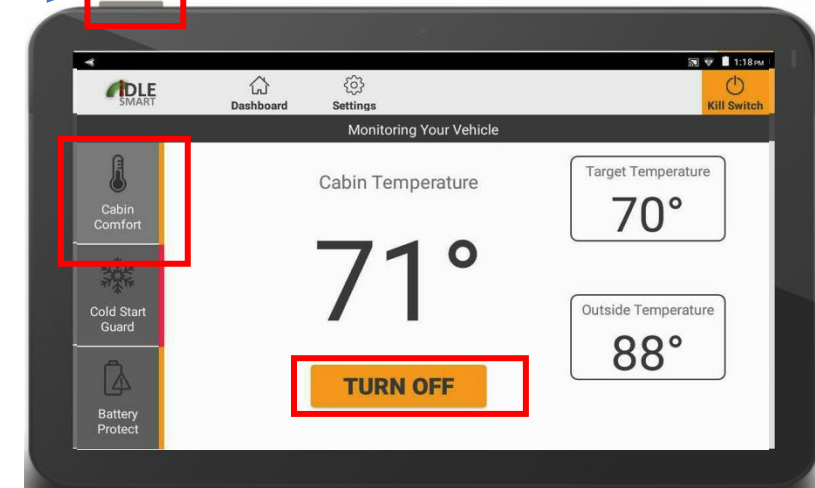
1:18 PM

IDLE SMART

Dashboard

Settings

Kill Switch

Monitoring Your Vehicle

Cabin Comfort

Cold Start Guard

Battery Protect

Cabin Temperature

71°

TURN OFF

Target Temperature

70°

Outside Temperature

88°